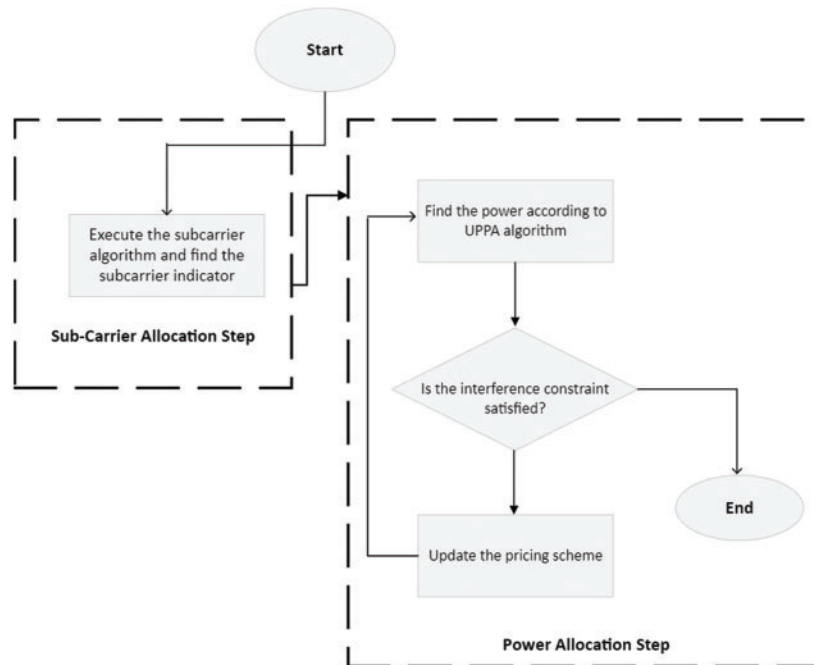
Start

Execute the subcarrier algorithm and find the subcarrier indicator

Sub-Carrier Allocation Step

Find the power according to UPPA algorithm

Is the interference constraint satisfied?

End

Update the pricing scheme

Power Allocation Step